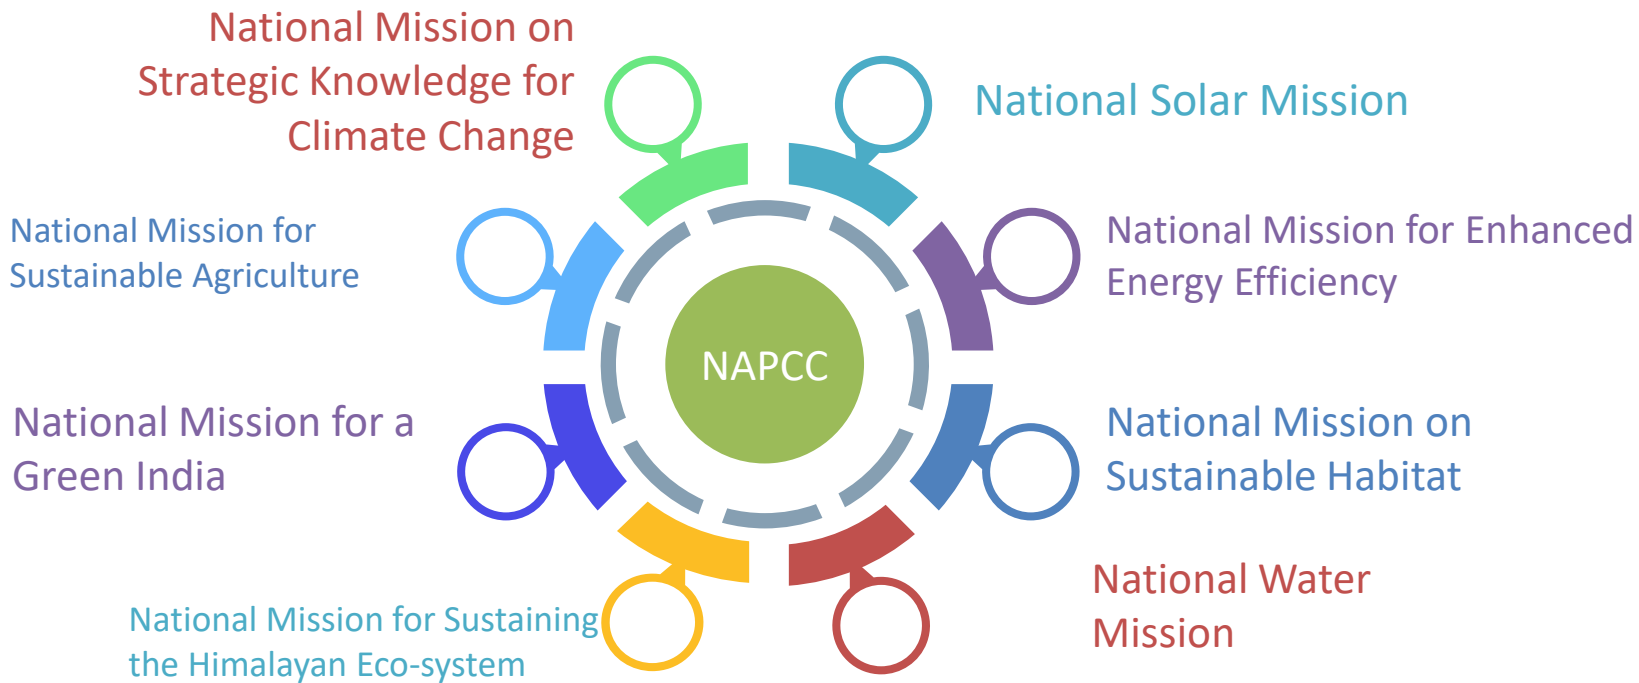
National Mission on Strategic Knowledge for Climate Change

National Solar Mission

National Mission for Sustainable Agriculture

National Mission for Enhanced Energy Efficiency

NAPCC

National Mission for a Green India

National Mission on Sustainable Habitat

National Water Mission

National Mission for Sustaining the Himalayan Eco-system